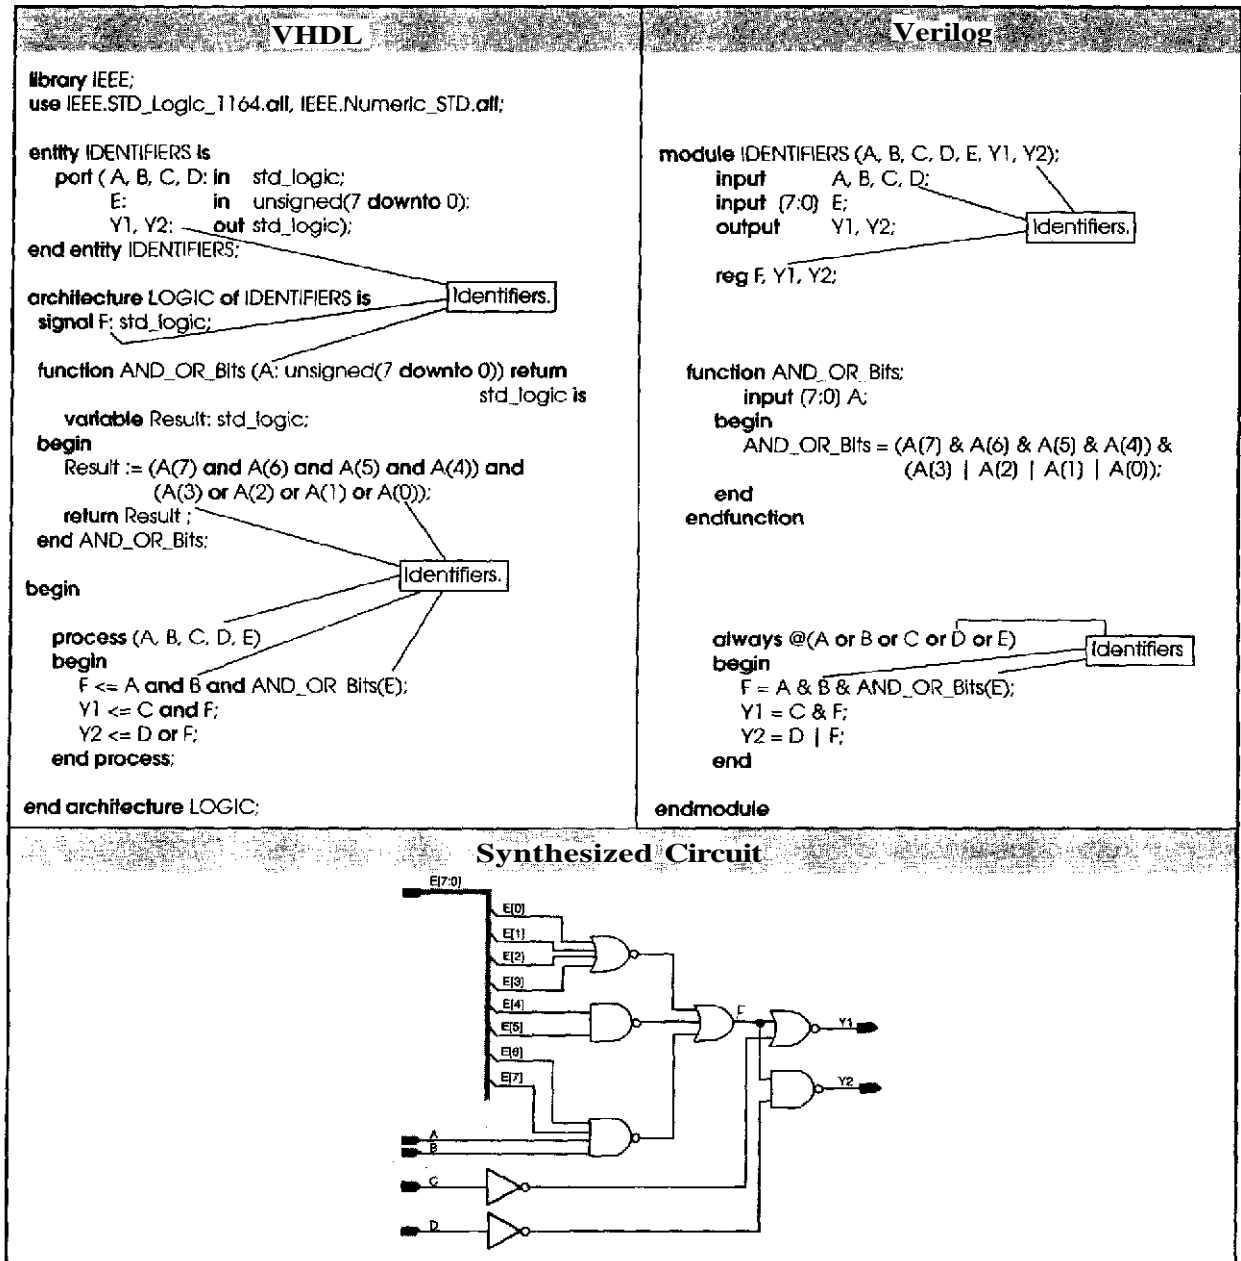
| VHDL | Verilog |
|---|---|
| library IEEE;<br>use IEEE.STD_Logic_1164.all, IEEE.Numeric_STD.all;<br><br>entity IDENTIFIERS is<br>port ( A, B, C, D: in std_logic;<br>E: in unsigned(7 downto 0);<br>Y1, Y2: out std_logic);<br>end entity IDENTIFIERS;<br><br>architecture LOGIC of IDENTIFIERS is<br>signal F: std_logic;<br><br>function AND_OR_Bits (A: unsigned(7 downto 0)) return std_logic is<br>variable Result: std_logic;<br>begin<br>Result := (A(7) and A(6) and A(5) and A(4)) and (A(3) or A(2) or A(1) or A(0));<br>return Result ;<br>end AND_OR_Bits;<br><br>begin<br><br>process (A, B, C, D, E)<br>begin<br>F <= A and B and AND_OR_Bits(E);<br>Y1 <= C and F;<br>Y2 <= D or F;<br>end process;<br><br>end architecture LOGIC; | module IDENTIFIERS (A, B, C, D, E, Y1, Y2);<br>input A, B, C, D;<br>input (7:0) E;<br>output Y1, Y2;<br><br>reg F, Y1, Y2;<br><br>function AND_OR_Bits;<br>input (7:0) A;<br>begin<br>AND_OR_Bits = (A(7) & A(6) & A(5) & A(4)) & (A(3) \| A(2) \| A(1) \| A(0));<br>end<br>endfunction<br><br>always @(A or B or C or D or E)<br>begin<br>F = A & B & AND_OR_Bits(E);<br>Y1 = C & F;<br>Y2 = D \| F;<br>end<br><br>endmodule |

Identifiers.
Identifiers.
Identifiers.
Identifiers.
Identifiers

Synthesized Circuit

E[7:0]
E[0]
E[1]
E[2]
E[3]
E[4]
E[5]
E[6]
E[7]
F
Y1
Y2
A
B
C
D